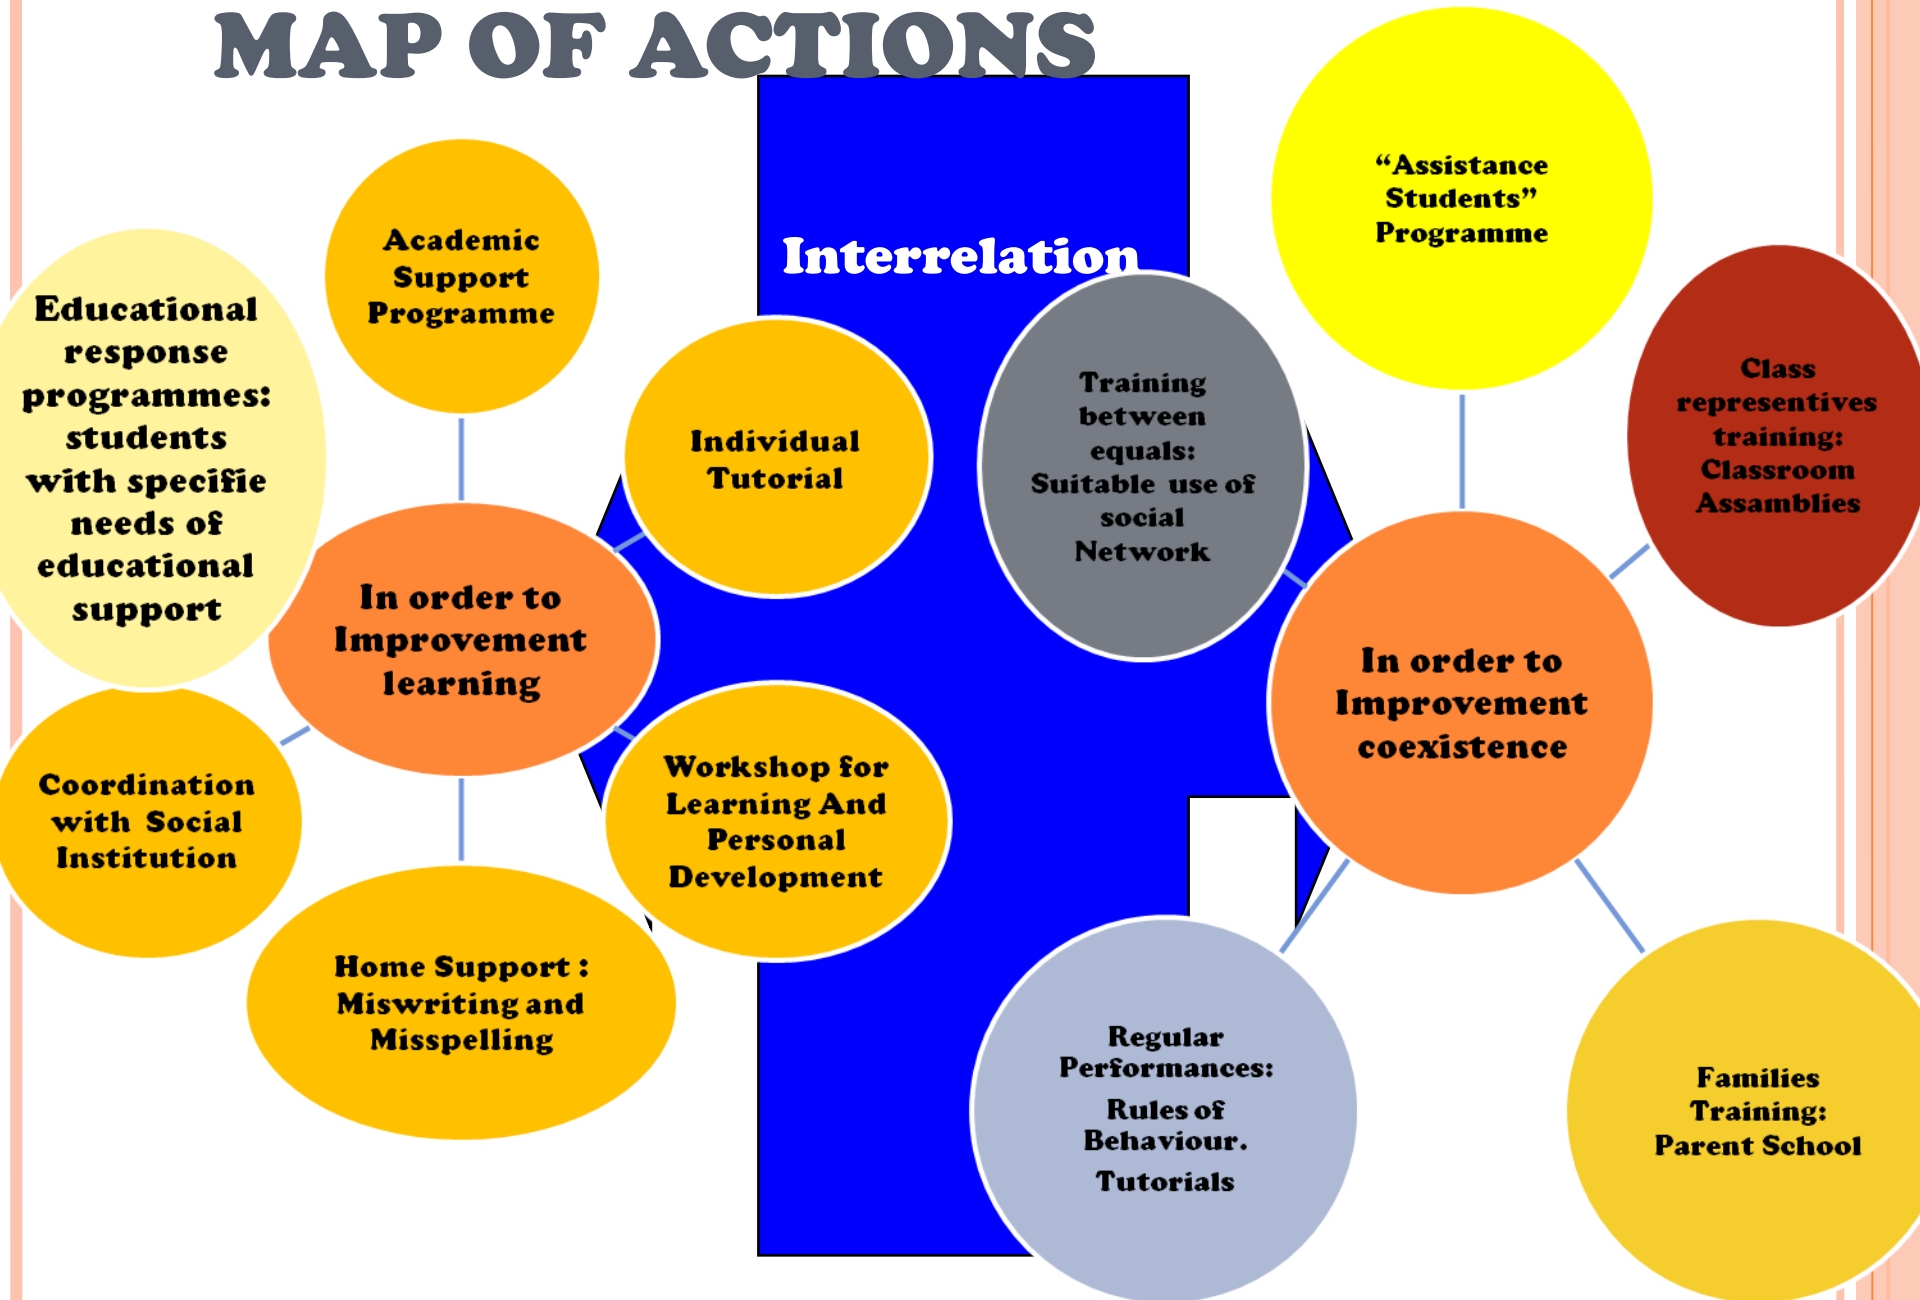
MAP OF ACTIONS

Interrelation

Academic Support Programme

Educational response programmes: students with specifie needs of educational support

In order to Improvement learning

Individual Tutorial

Coordination with Social Institution

Home Support : Miswriting and Misspelling

Workshop for Learning And Personal Development

Training between equals: Suitable use of social Network

"Assistance Students" Programme

Class representives training: Classroom Assamblies

In order to Improvement coexistence

Regular Performances: Rules of Behaviour. Tutorials

Families Training: Parent School